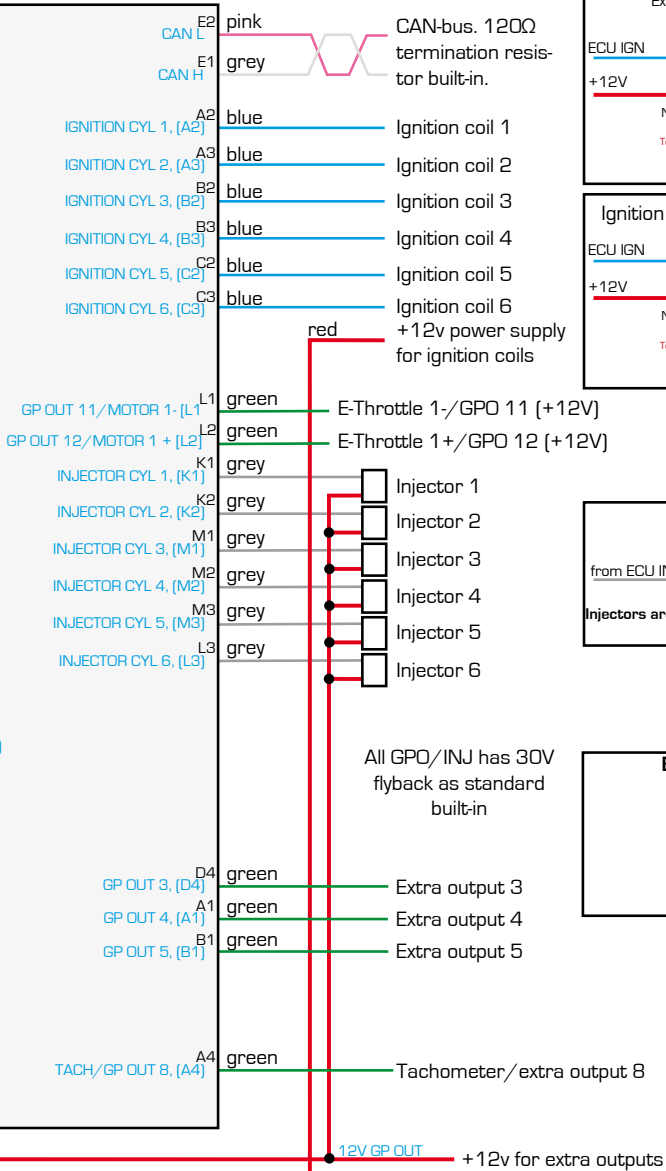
CAN L E2 pink
CAN H E1 grey
CAN-bus. 120Ω termination resistor built-in.

IGNITION CYL 1, (A2) A2 blue Ignition coil 1
IGNITION CYL 2, (A3) A3 blue Ignition coil 2
IGNITION CYL 3, (B2) B2 blue Ignition coil 3
IGNITION CYL 4, (B3) B3 blue Ignition coil 4
IGNITION CYL 5, (C2) C2 blue Ignition coil 5
IGNITION CYL 6, (C3) C3 blue Ignition coil 6
red +12v power supply for ignition coils

GP OUT 11/MOTOR 1- (L1) L1 green E-Throttle 1-/GPO 11 (+12V)
GP OUT 12/MOTOR 1 + (L2) L2 green E-Throttle 1+/GPO 12 (+12V)
INJECTOR CYL 1, (K1) K1 grey Injector 1
INJECTOR CYL 2, (K2) K2 grey Injector 2
INJECTOR CYL 3, (M1) M1 grey Injector 3
INJECTOR CYL 4, (M2) M2 grey Injector 4
INJECTOR CYL 5, (M3) M3 grey Injector 5
INJECTOR CYL 6, (L3) L3 grey Injector 6

All GPO/INJ has 30V flyback as standard built-in

GP OUT 3, (D4) D4 green Extra output 3
GP OUT 4, (A1) A1 green Extra output 4
GP OUT 5, (B1) B1 green Extra output 5

TACH/GP OUT 8, (A4) A4 green Tachometer/extra output 8

12V GP OUT +12v for extra outputs

EX
ECU IGN
+12V
N
To
Ignition
ECU IGN
+12V
N
To
from ECU IN
Injectors ar
E